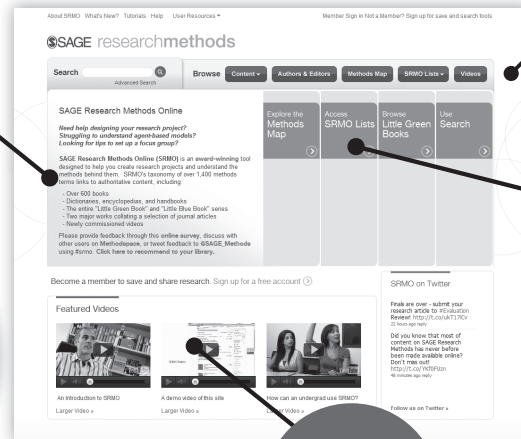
About SRMO What's New? Tutorials Help User Resources ▾

Member Sign in Not a Member? Sign up for save and search tools

SSAGE researchmethods

Search

Advanced Search

Browse Content ▾ Authors & Editors Methods Map SRMO Lists ▾ Videos

SAGE Research Methods Online

Need help designing your research project?
Struggling to understand agent-based models?
Looking for tips to set up a focus group?

SAGE Research Methods Online (SRMO) is an award-winning tool designed to help you create research projects and understand the methods behind them. SRMO's taxonomy of over 1,400 methods terms links to authoritative content, including:

- Over 600 books
- Dictionaries, encyclopedias, and handbooks
- The entire "Little Green Book" and "Little Blue Book" series
- Two major works collating a selection of journal articles
- Newly commissioned videos

Please provide feedback through this online survey, discuss with other users on Methodspace, or tweet feedback to @SAGE_Methods using #srmo. Click here to recommend to your library.

Explore the Methods Map

Access SRMO Lists

Browse Little Green Books

Use Search

Become a member to save and share research. Sign up for a free account

Featured Videos

An Introduction to SRMO
Larger Video »

A demo video of this site
Larger Video »

How can an undergrad use SRMO?
Larger Video »

SRMO on Twitter

Finals are over - submit your research article to #Evaluation Review! http://t.co/ukT17lCv
21 hours ago reply

Did you know that most of content on SAGE Research Methods has never before been made available online? Don't miss out! http://t.co/YKftFUzn
46 minutes ago reply

Follow us on Twitter »